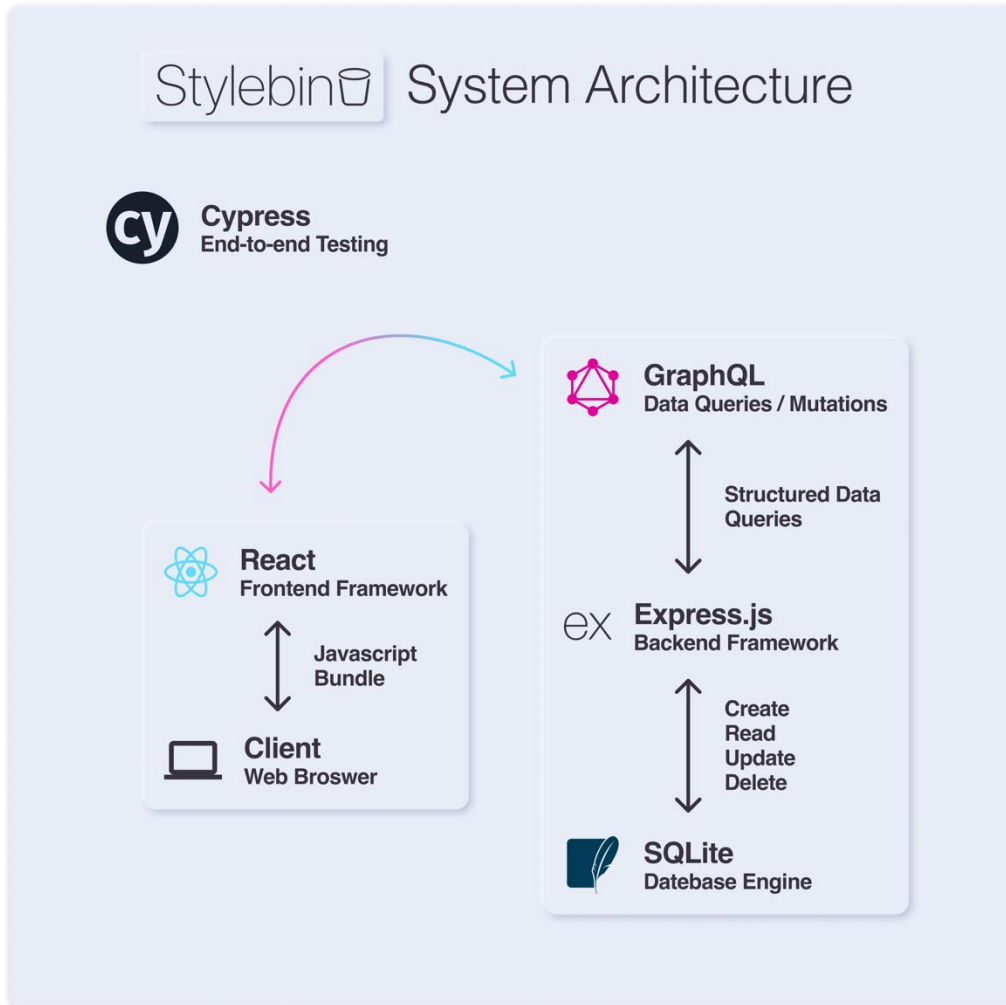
Stylebin System Architecture

cy
Cypress
End-to-end Testing

GraphQL
Data Queries / Mutations

Structured Data Queries

ex
Express.js
Backend Framework

Create
Read
Update
Delete

SQLite
Datebase Engine

React
Frontend Framework

Javascript Bundle

Client
Web Broswer